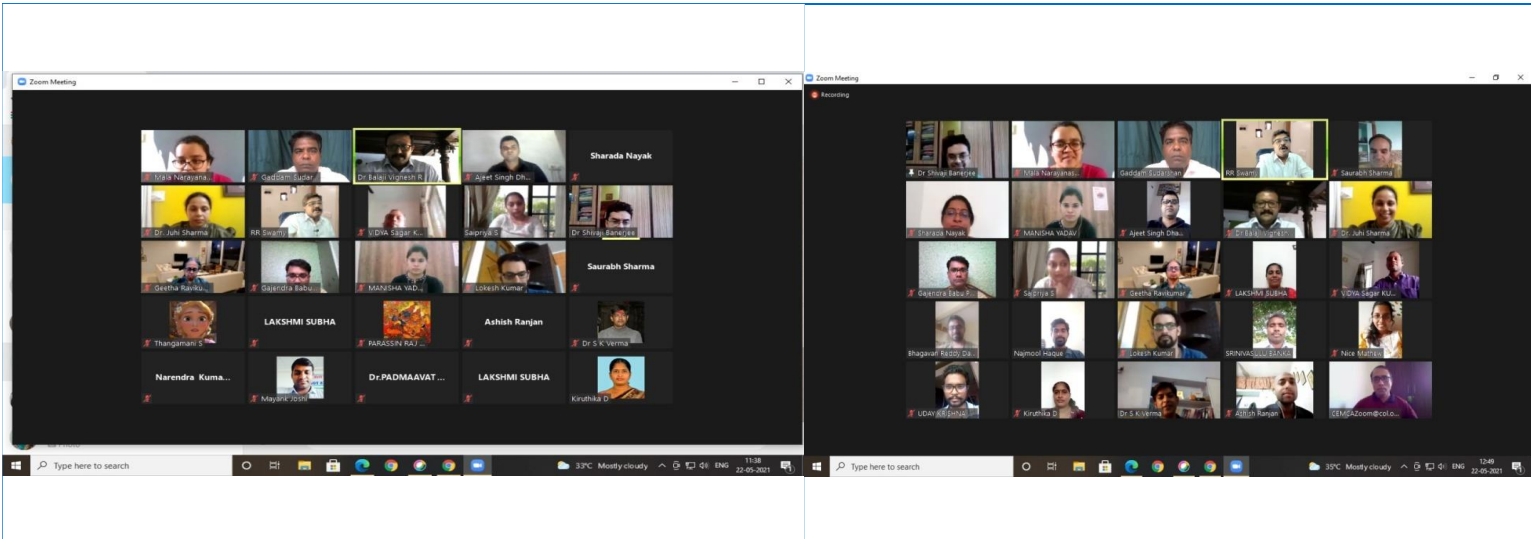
Zoom Meeting

Mala Narayana...
Gaddam Sudar...
Dr. Balaji Vignesh R
Ajeet Singh Dh...
Sharada Nayak
Dr. Juhi Sharma
RR Swamy
VIDYA Sagar K...
Saipriya S
Dr Shivaji Banerjee
Geetha Raviku...
Gajendra Babu...
MANISHA YAD...
Lokesh Kumar
Saurabh Sharma
Thangamani S
LAKSHMI SUBHA
PARASSIN RAJ ...
Ashish Ranjan
Dr S K Verma
Narendra Kuma...
Mayank Joshi
Dr.PADMAAVAT...
LAKSHMI SUBHA
Kiruthika D

Type here to search
33°C Mostly cloudy
ENG
11:38
22-05-2021

Zoom Meeting
Recording

Dr Shivaji Banerjee
Mala Narayanas...
Gaddam Sudarshan
RR Swamy
Saurabh Sharma
Sharada Nayak
MANISHA YADAV
Ajeet Singh Dha...
Dr Balaji Vignesh
Dr. Juhi Sharma
Gajendra Babu P...
Saipriya S
Geetha Ravikumar
LAKSHMI SUBHA
VIDYA Sagar KU...
Bhagavan Reddy Da...
Najmool Haque
Lokesh Kumar
SRINIVASULU BANK...
Nice Mathew
UDAY KRISHNA
Kiruthika D
Dr S K Verma
Ashish Ranjan
CEMCAZoom@col.o...

Type here to search
35°C Mostly cloudy
ENG
12:49
22-05-2021